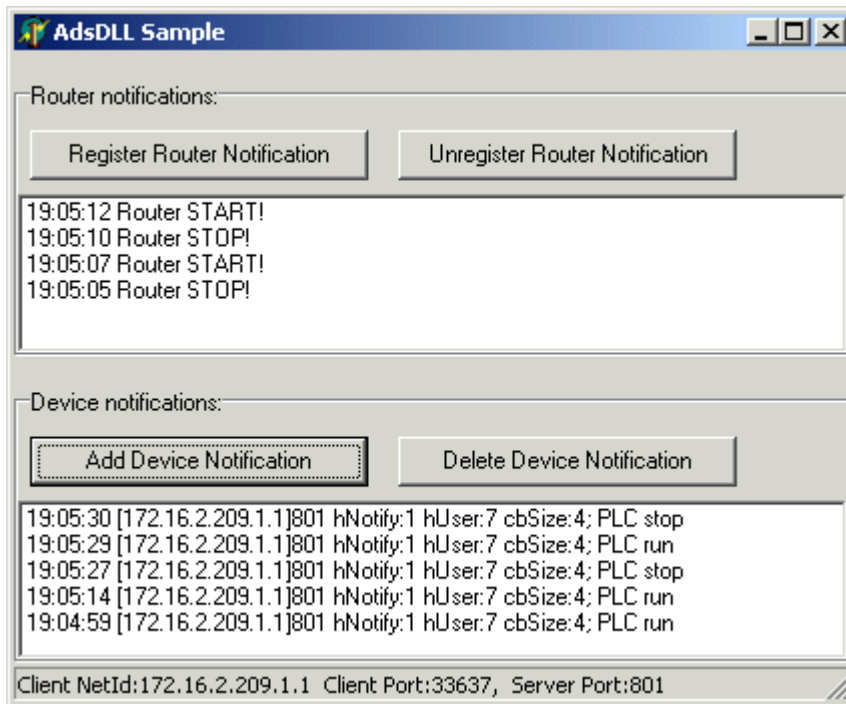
AdsDLL Sample

Router notifications:

Register Router Notification

Unregister Router Notification

19:05:12 Router START!
19:05:10 Router STOP!
19:05:07 Router START!
19:05:05 Router STOP!

Device notifications:

Add Device Notification

Delete Device Notification

19:05:30 [172.16.2.209.1.1]801 hNotify:1 hUser:7 cbSize:4; PLC stop
19:05:29 [172.16.2.209.1.1]801 hNotify:1 hUser:7 cbSize:4; PLC run
19:05:27 [172.16.2.209.1.1]801 hNotify:1 hUser:7 cbSize:4; PLC stop
19:05:14 [172.16.2.209.1.1]801 hNotify:1 hUser:7 cbSize:4; PLC run
19:04:59 [172.16.2.209.1.1]801 hNotify:1 hUser:7 cbSize:4; PLC run

Client NetId:172.16.2.209.1.1 Client Port:33637, Server Port:801